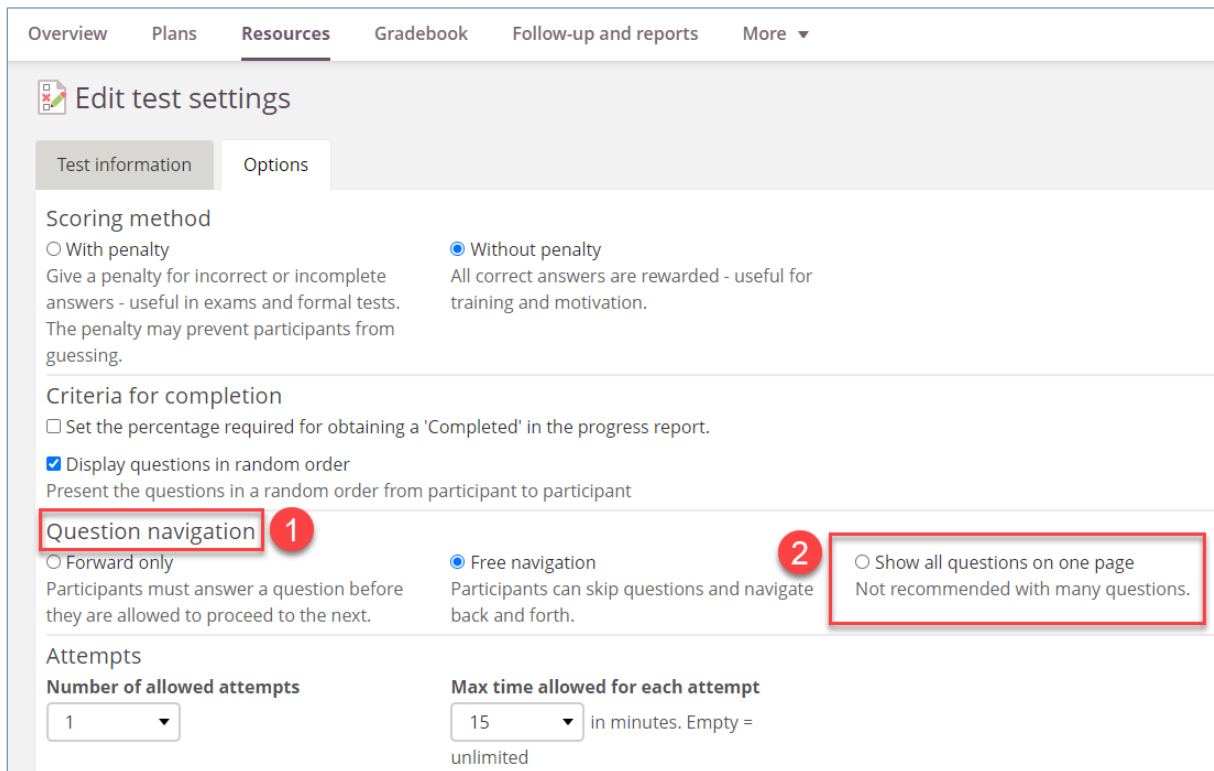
Overview Plans Resources Gradebook Follow-up and reports More ▼

Edit test settings

Test information Options

Scoring method

With penalty
Give a penalty for incorrect or incomplete answers - useful in exams and formal tests. The penalty may prevent participants from guessing.

Without penalty
All correct answers are rewarded - useful for training and motivation.

Criteria for completion

Set the percentage required for obtaining a 'Completed' in the progress report.

Display questions in random order
Present the questions in a random order from participant to participant

Question navigation 1

Forward only
Participants must answer a question before they are allowed to proceed to the next.

Free navigation
Participants can skip questions and navigate back and forth.

2

Show all questions on one page
Not recommended with many questions.

Attempts

Number of allowed attempts
1

Max time allowed for each attempt
15 in minutes. Empty = unlimited